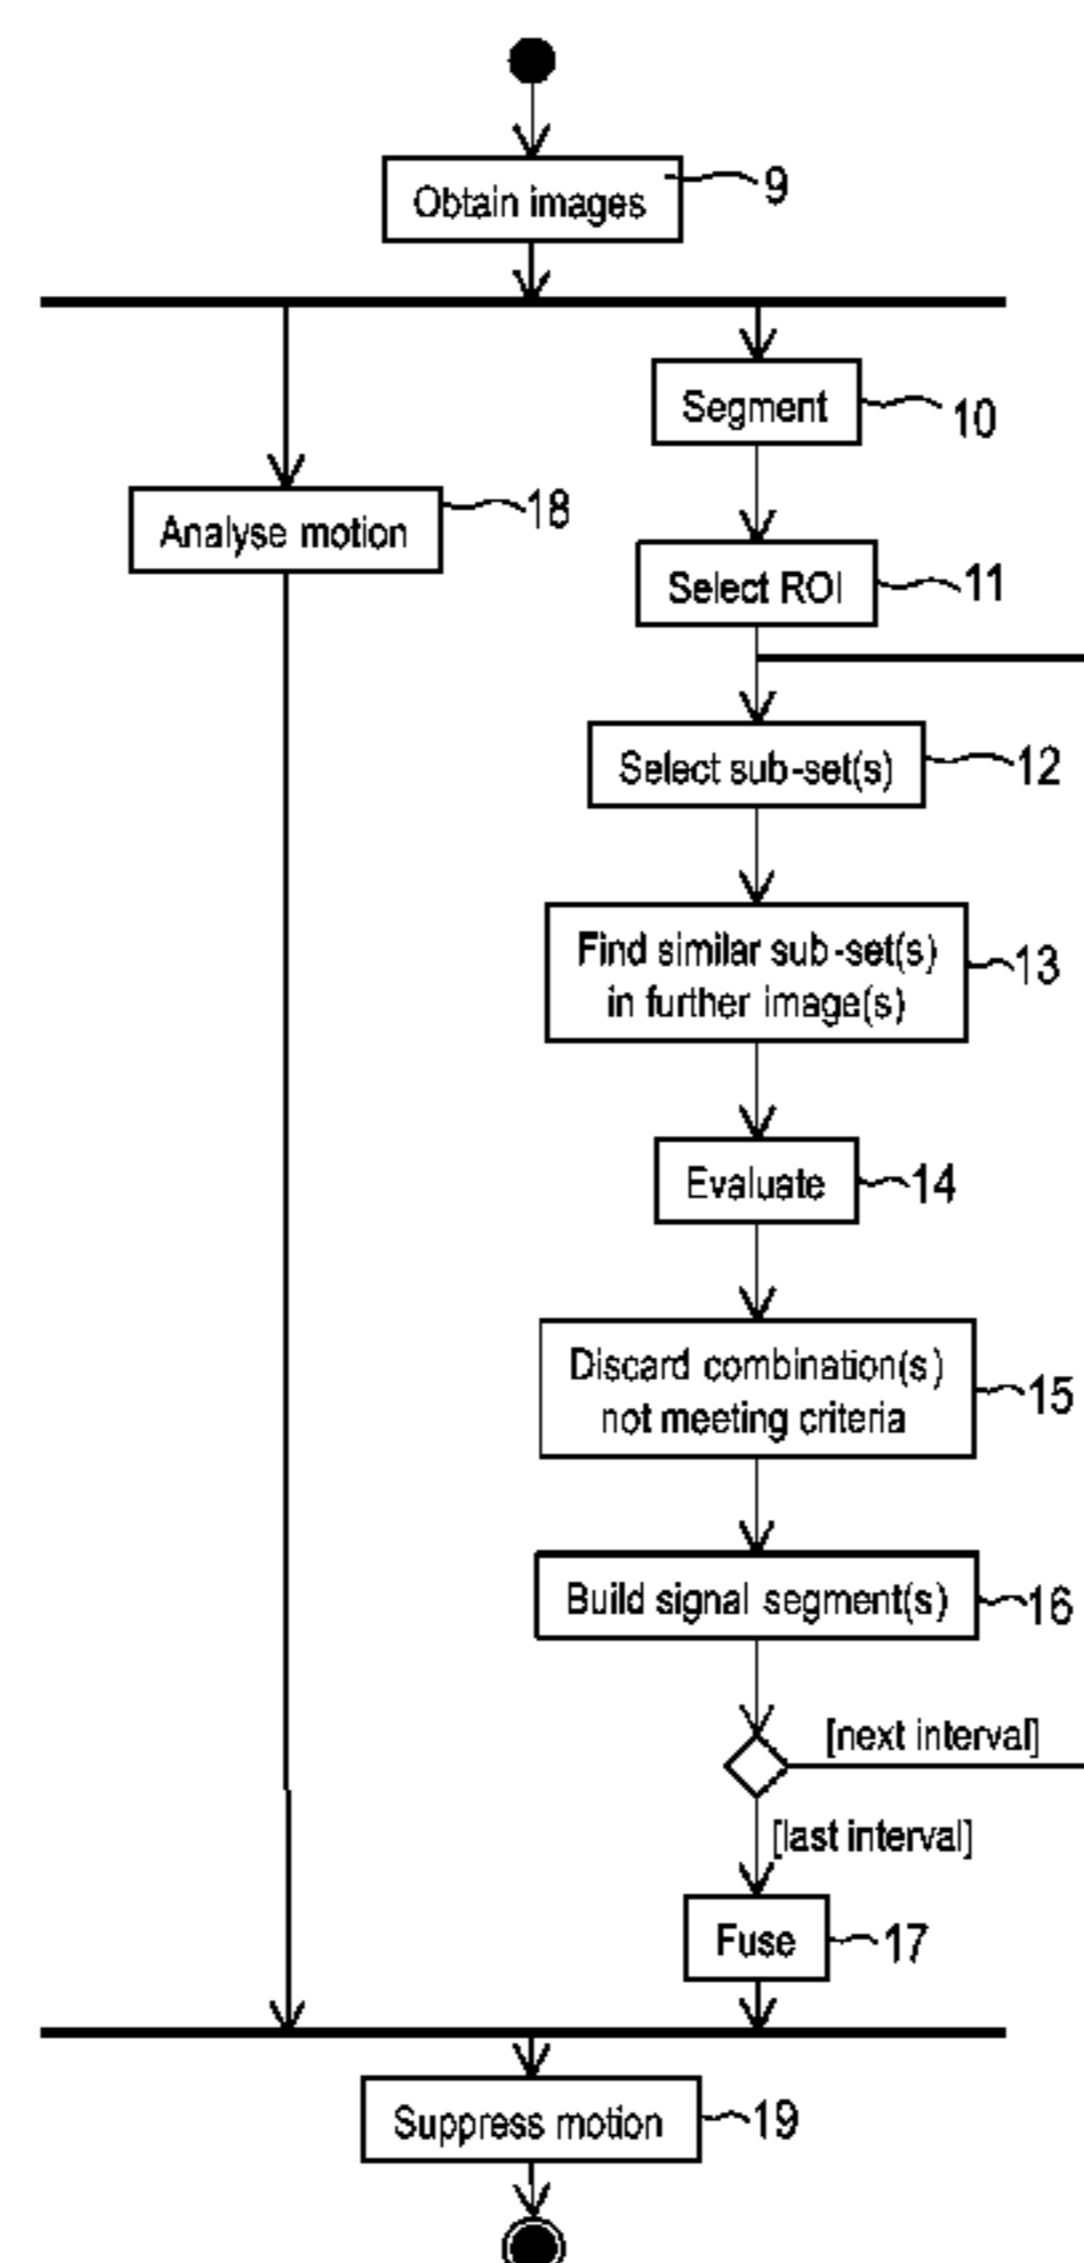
Obtain images 9

Segment 10

Analyse motion 18

Select ROI 11

Select sub-set(s) 12

Find similar sub-set(s) in further image(s) 13

Evaluate 14

Discard combination(s) not meeting criteria 15

Build signal segment(s) 16

[next interval]

[last interval]

Fuse 17

Suppress motion 19